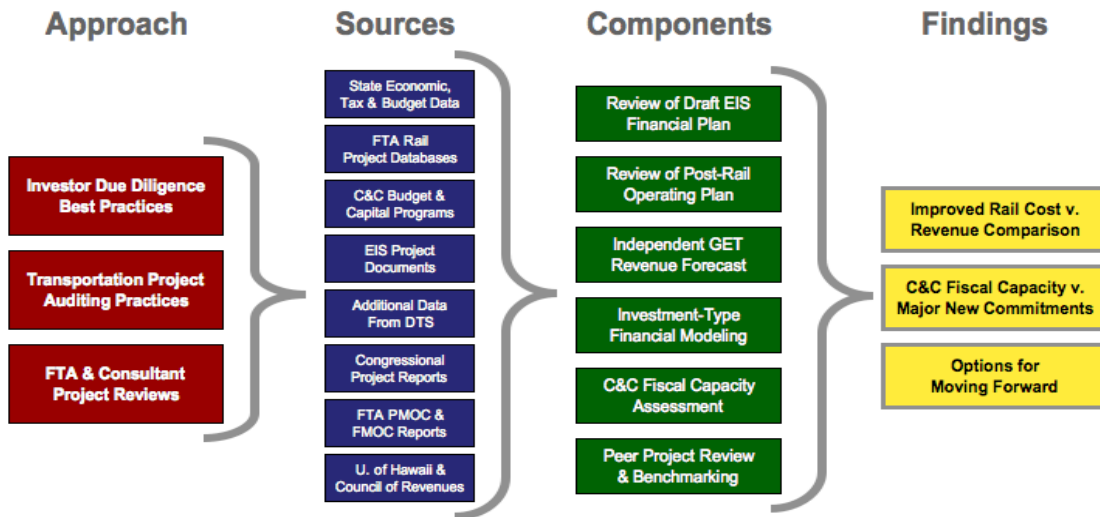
Approach

Investor Due Diligence Best Practices

Transportation Project Auditing Practices

FTA & Consultant Project Reviews

Sources

State Economic, Tax & Budget Data

FTA Rail Project Databases

C&C Budget & Capital Programs

EIS Project Documents

Additional Data From DTS

Congressional Project Reports

FTA PMOC & FMOC Reports

U. of Hawaii & Council of Revenues

Components

Review of Draft EIS Financial Plan

Review of Post-Rail Operating Plan

Independent GET Revenue Forecast

Investment-Type Financial Modeling

C&C Fiscal Capacity Assessment

Peer Project Review & Benchmarking

Findings

Improved Rail Cost v. Revenue Comparison

C&C Fiscal Capacity v. Major New Commitments

Options for Moving Forward